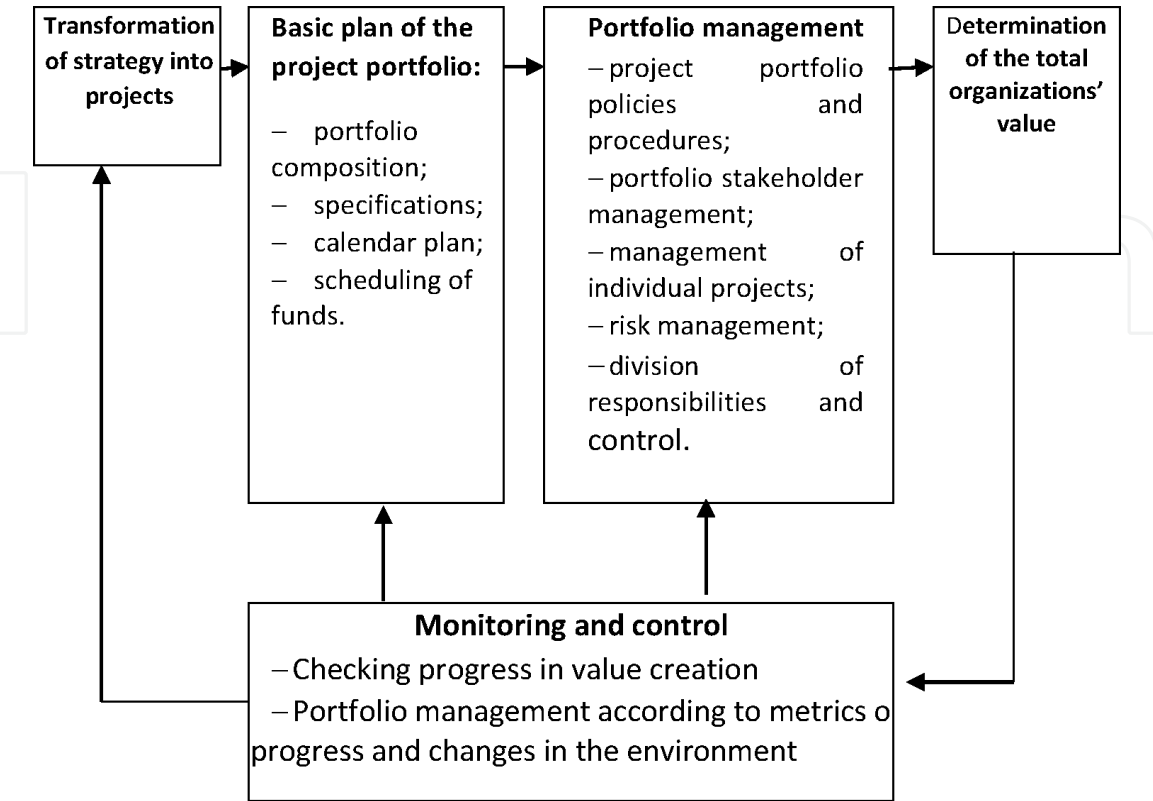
Transformation of strategy into projects

Basic plan of the project portfolio:

– portfolio composition;
– specifications;
– calendar plan;
– scheduling of funds.

Portfolio management
– project portfolio policies and procedures;
– portfolio stakeholder management;
– management of individual projects;
– risk management;
– division of responsibilities and control.

Determination of the total organizations' value

Monitoring and control
– Checking progress in value creation
– Portfolio management according to metrics o progress and changes in the environment